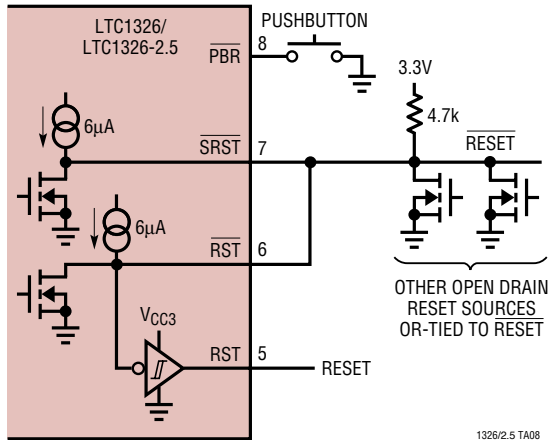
LTC1326/
LTC1326-2.5

PUSHBUTTON

$\overline{PBR}$ 8

3.3V

4.7k

6μA

$\overline{SRST}$ 7

$\overline{RESET}$

6μA

$\overline{RST}$ 6

OTHER OPEN DRAIN RESET SOURCES OR-TIED TO $\overline{RESET}$

$V_{CC3}$

RST 5

RESET

1326/2.5 TA08